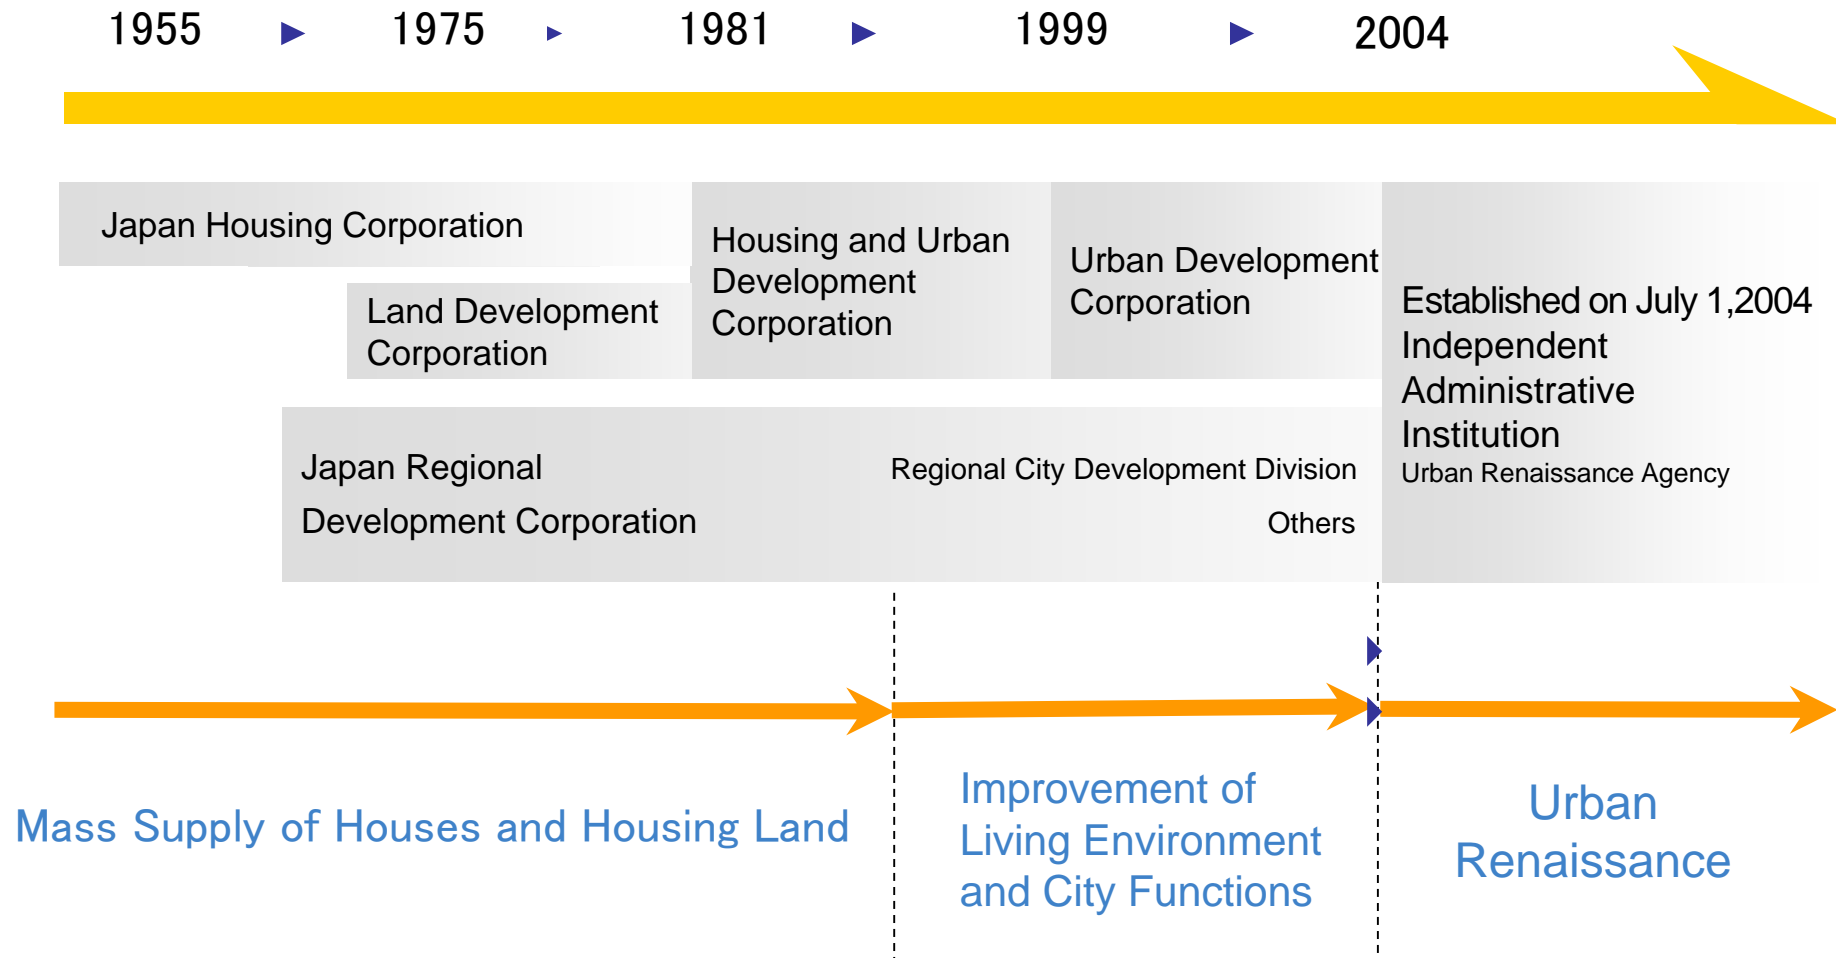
1955 1975 1981 1999 2004

Japan Housing Corporation

Land Development Corporation

Housing and Urban Development Corporation

Urban Development Corporation

Established on July 1,2004
Independent Administrative Institution
Urban Renaissance Agency

Japan Regional Development Corporation

Regional City Development Division

Others

Mass Supply of Houses and Housing Land

Improvement of Living Environment and City Functions

Urban Renaissance